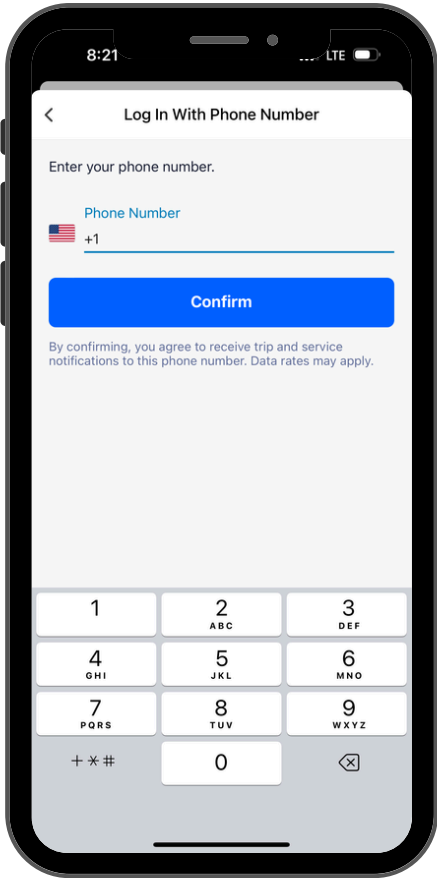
8:21

LTE

<

Log In With Phone Number

Enter your phone number.

Phone Number

+1

Confirm

By confirming, you agree to receive trip and service notifications to this phone number. Data rates may apply.

1

2
ABC

3
DEF

4
GHI

5
JKL

6
MNO

7
PQRS

8
TUV

9
WXYZ

+ * #

0